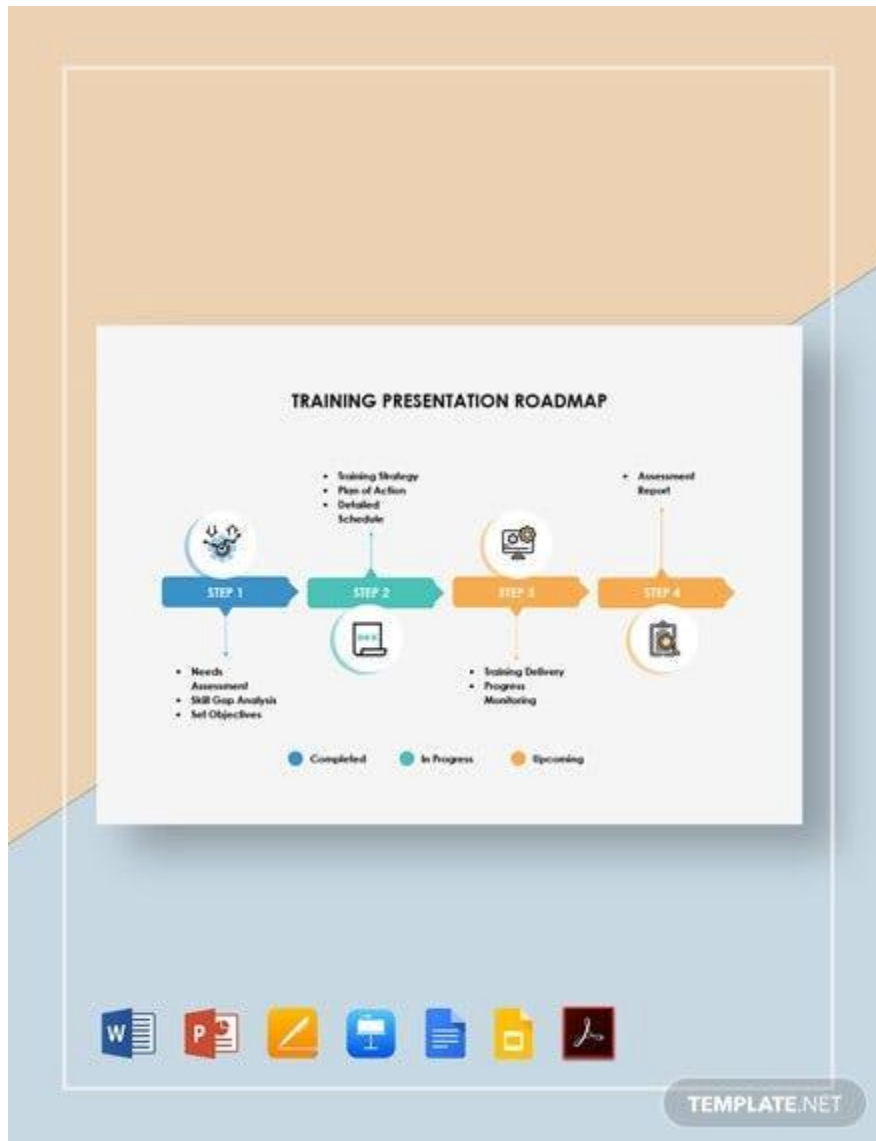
TRAINING PRESENTATION ROADMAP

- Training Strategy
- Plan of Action
- Detailed Schedule

- Assessment Report

STEP 1

STEP 2

STEP 3

STEP 4

- Needs Assessment
- Skill Gap Analysis
- Set Objectives

- Training Delivery
- Progress Monitoring

Completed

In Progress

Upcoming

W

P

TEMPLATE.NET